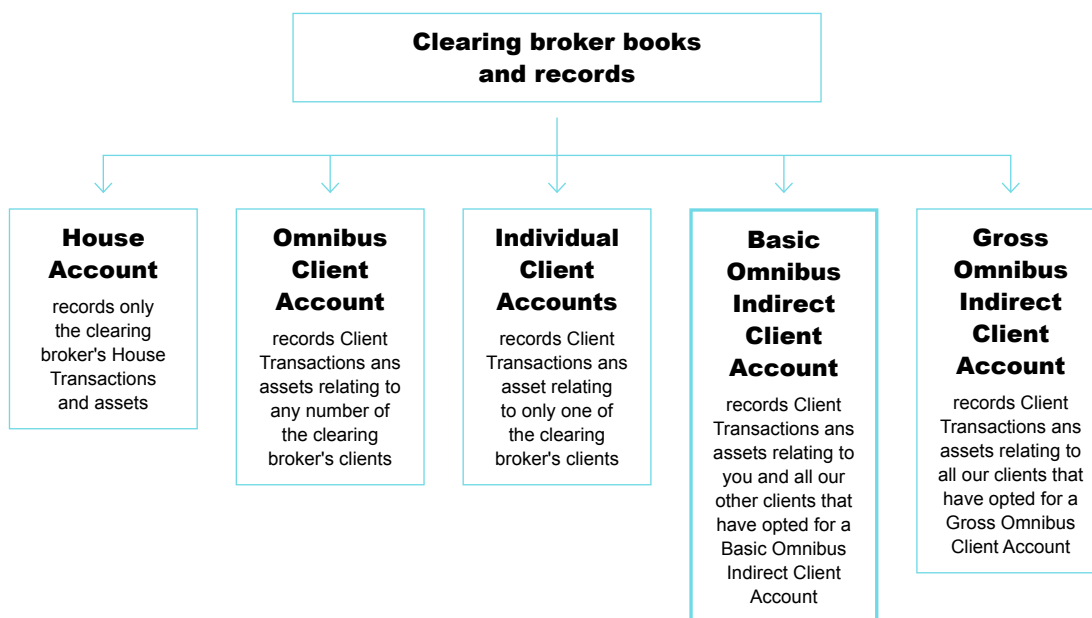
Clearing broker books and records

House Account
records only the clearing broker's House Transactions and assets

Omnibus Client Account
records Client Transactions ans assets relating to any number of the clearing broker's clients

Individual Client Accounts
records Client Transactions ans asset relating to only one of the clearing broker's clients

Basic Omnibus Indirect Client Account
records Client Transactions ans assets relating to you and all our other clients that have opted for a Basic Omnibus Indirect Client Account

Gross Omnibus Indirect Client Account
records Client Transactions ans assets relating to all our clients that have opted for a Gross Omnibus Client Account